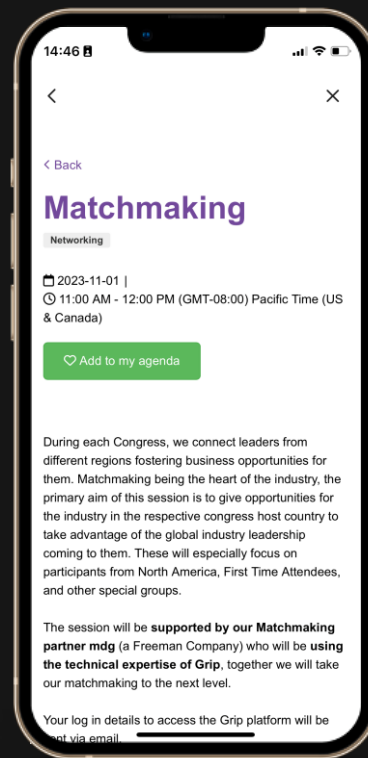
14:46

< Back

Matchmaking

Networking

2023-11-01 |
11:00 AM - 12:00 PM (GMT-08:00) Pacific Time (US & Canada)

Add to my agenda

During each Congress, we connect leaders from different regions fostering business opportunities for them. Matchmaking being the heart of the industry, the primary aim of this session is to give opportunities for the industry in the respective congress host country to take advantage of the global industry leadership coming to them. These will especially focus on participants from North America, First Time Attendees, and other special groups.

The session will be **supported by our Matchmaking partner mdg** (a Freeman Company) who will be **using the technical expertise of Grip**, together we will take our matchmaking to the next level.

Your log in details to access the Grip platform will be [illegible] via email.